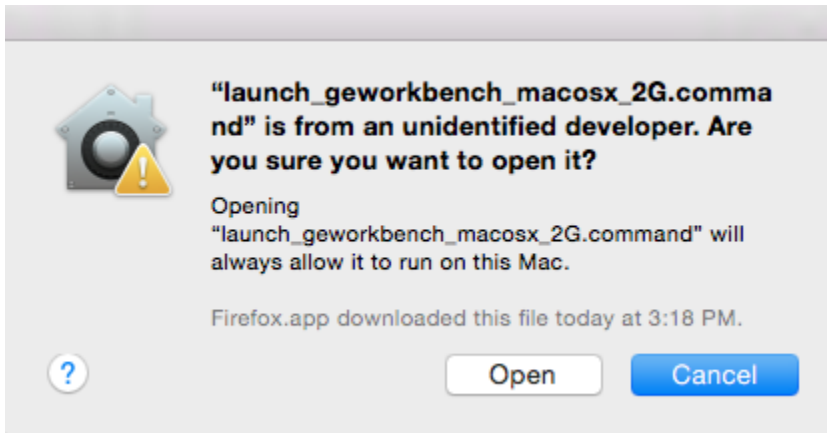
“launch_geworkbench_macosx_2G.command” is from an unidentified developer. Are you sure you want to open it?

Opening “launch_geworkbench_macosx_2G.command" will always allow it to run on this Mac.

Firefox.app downloaded this file today at 3:18 PM.

?

Open

Cancel